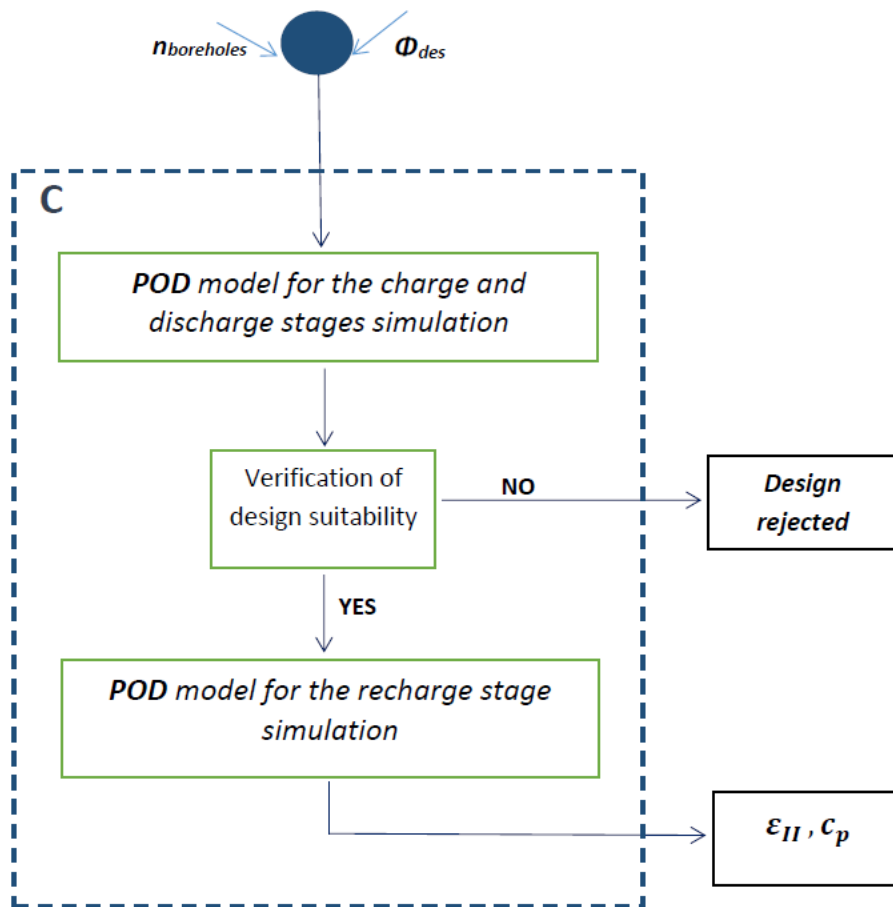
$n_{boreholes}$

$\Phi_{des}$

C

POD model for the charge and discharge stages simulation

Verification of design suitability

NO

Design rejected

YES

POD model for the recharge stage simulation

$\varepsilon_{II}$ , $c_p$